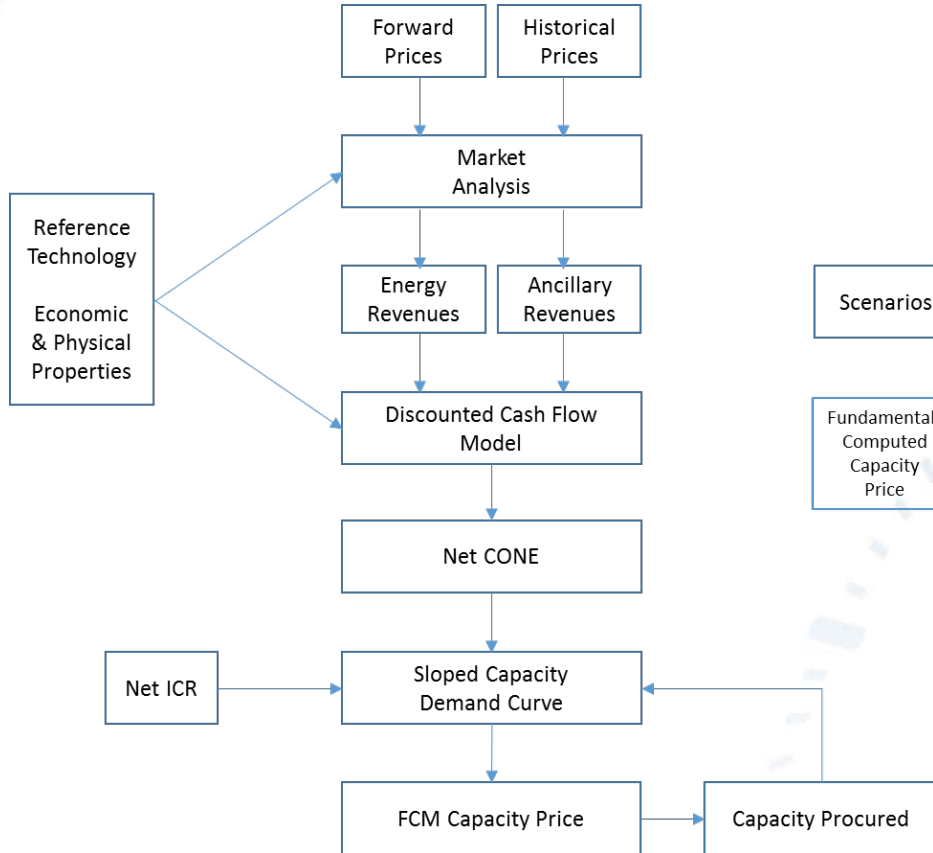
Forward Prices

Historical Prices

Market Analysis

Reference Technology

Economic & Physical Properties

Energy Revenues

Ancillary Revenues

Scenarios

Discounted Cash Flow Model

Fundamental Computed Capacity Price

Net CONE

Net ICR

Sloped Capacity Demand Curve

FCM Capacity Price

Capacity Procured